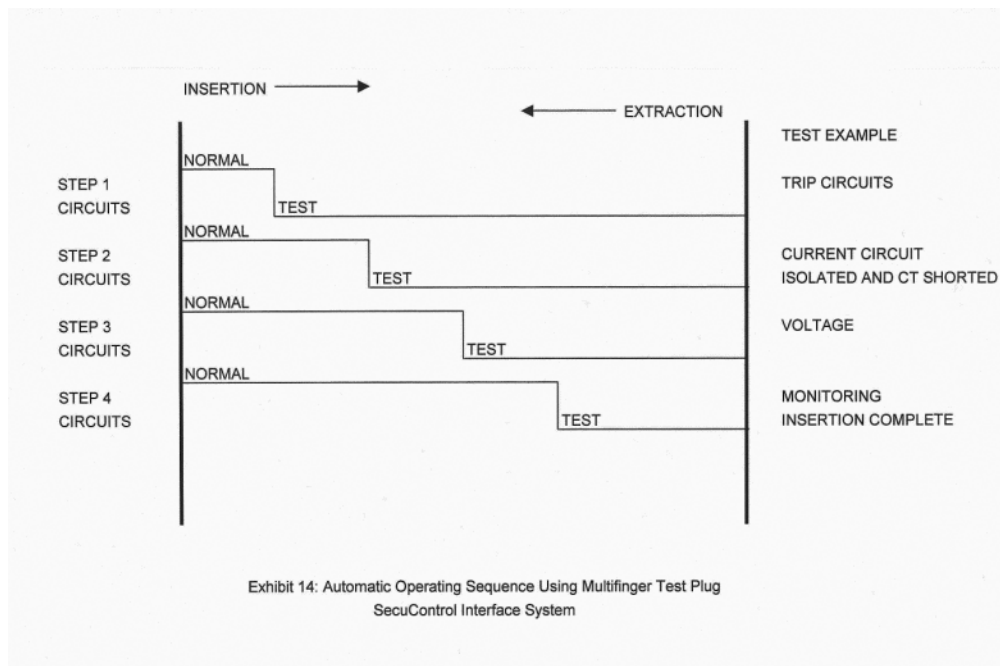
INSERTION

EXTRACTION

TEST EXAMPLE

NORMAL

STEP 1 CIRCUITS

TEST

TRIP CIRCUITS

NORMAL

STEP 2 CIRCUITS

TEST

CURRENT CIRCUIT ISOLATED AND CT SHORTED

NORMAL

STEP 3 CIRCUITS

TEST

VOLTAGE

NORMAL

STEP 4 CIRCUITS

TEST

MONITORING INSERTION COMPLETE

Exhibit 14: Automatic Operating Sequence Using Multifinger Test Plug SecuControl Interface System